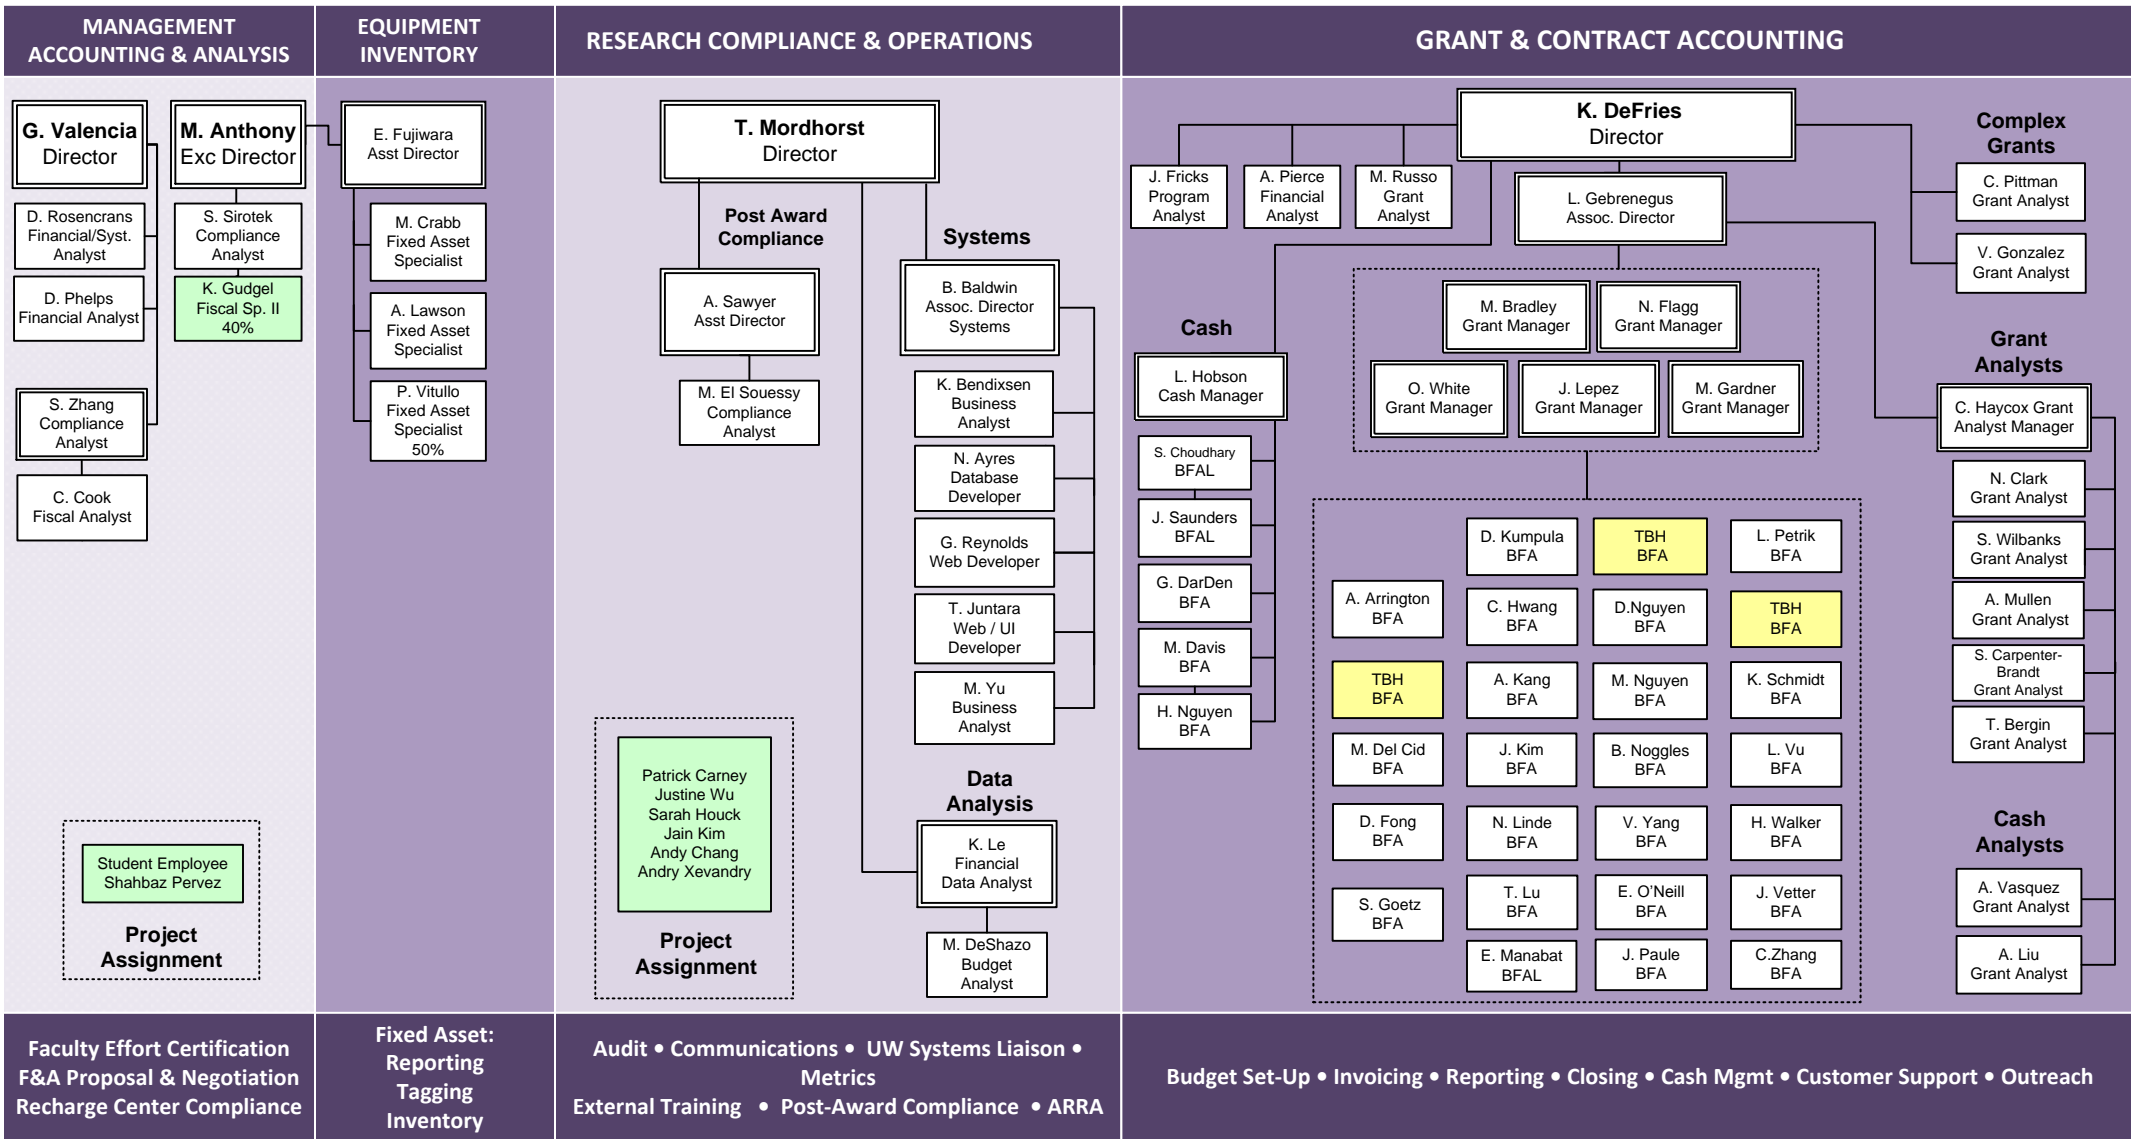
MANAGEMENT ACCOUNTING & ANALYSIS

EQUIPMENT INVENTORY

RESEARCH COMPLIANCE & OPERATIONS

GRANT & CONTRACT ACCOUNTING

G. Valencia
Director

M. Anthony
Exc Director

D. Rosencrans
Financial/Syst. Analyst

S. Sirotek
Compliance Analyst

D. Phelps
Financial Analyst

K. Gudgel
Fiscal Sp. II
40%

S. Zhang
Compliance Analyst

C. Cook
Fiscal Analyst

Student Employee
Shahbaz Pervez

Project Assignment

E. Fujiwara
Asst Director

M. Crabb
Fixed Asset Specialist

A. Lawson
Fixed Asset Specialist

P. Vitullo
Fixed Asset Specialist
50%

T. Mordhorst
Director

Post Award Compliance

A. Sawyer
Asst Director

M. El Souessy
Compliance Analyst

Systems

B. Baldwin
Assoc. Director
Systems

K. Bendixsen
Business Analyst

N. Ayres
Database Developer

G. Reynolds
Web Developer

T. Juntara
Web / UI Developer

M. Yu
Business Analyst

Data Analysis

K. Le
Financial Data Analyst

M. DeShazo
Budget Analyst

Patrick Carney
Justine Wu
Sarah Houck
Jain Kim
Andy Chang
Andry Xevandry

Project Assignment

K. DeFries
Director

J. Fricks
Program Analyst

A. Pierce
Financial Analyst

M. Russo
Grant Analyst

L. Gebrenegus
Assoc. Director

Complex Grants

C. Pittman
Grant Analyst

V. Gonzalez
Grant Analyst

Cash

L. Hobson
Cash Manager

S. Choudhary
BFAL

J. Saunders
BFAL

G. DarDen
BFA

M. Davis
BFA

H. Nguyen
BFA

M. Bradley
Grant Manager

N. Flagg
Grant Manager

O. White
Grant Manager

J. Lepez
Grant Manager

M. Gardner
Grant Manager

D. Kumpula
BFA

TBH
BFA

L. Petrik
BFA

A. Arrington
BFA

C. Hwang
BFA

D.Nguyen
BFA

TBH
BFA

TBH
BFA

A. Kang
BFA

M. Nguyen
BFA

K. Schmidt
BFA

M. Del Cid
BFA

J. Kim
BFA

B. Noggles
BFA

L. Vu
BFA

D. Fong
BFA

N. Linde
BFA

V. Yang
BFA

H. Walker
BFA

S. Goetz
BFA

T. Lu
BFA

E. O'Neill
BFA

J. Vetter
BFA

E. Manabat
BFAL

J. Paule
BFA

C.Zhang
BFA

Grant Analysts

C. Haycox Grant Analyst Manager

N. Clark
Grant Analyst

S. Wilbanks
Grant Analyst

A. Mullen
Grant Analyst

S. Carpenter-Brandt
Grant Analyst

T. Bergin
Grant Analyst

Cash Analysts

A. Vasquez
Grant Analyst

A. Liu
Grant Analyst

Faculty Effort Certification
F&A Proposal & Negotiation
Recharge Center Compliance

Fixed Asset:
Reporting
Tagging
Inventory

Audit • Communications • UW Systems Liaison • Metrics
External Training • Post-Award Compliance • ARRA

Budget Set-Up • Invoicing • Reporting • Closing • Cash Mgmt • Customer Support • Outreach